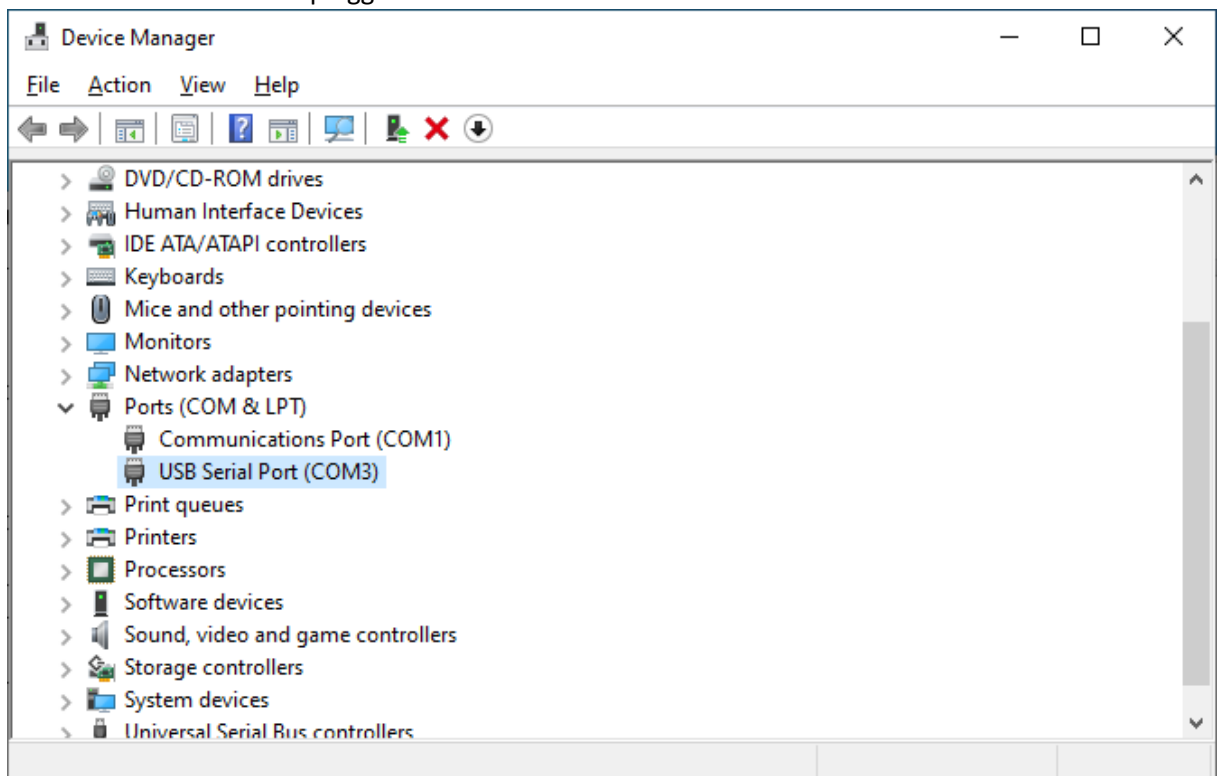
Device Manager

File Action View Help

DVD/CD-ROM drives
Human Interface Devices
IDE ATA/ATAPI controllers
Keyboards
Mice and other pointing devices
Monitors
Network adapters
Ports (COM & LPT)
Communications Port (COM1)
USB Serial Port (COM3)
Print queues
Printers
Processors
Software devices
Sound, video and game controllers
Storage controllers
System devices
Universal Serial Bus controllers